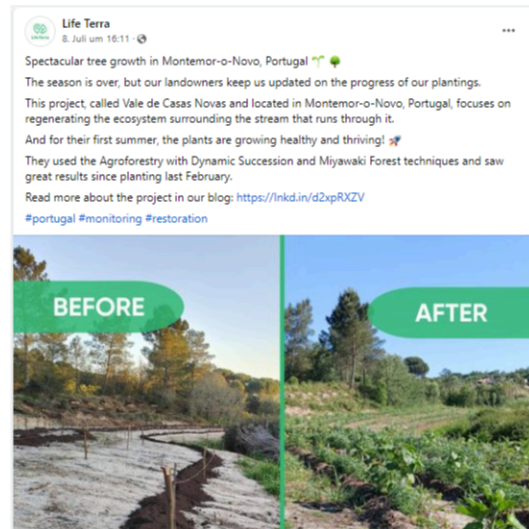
Life Terra
8. Juli um 16:11 ·

Spectacular tree growth in Montemor-o-Novo, Portugal 🌱🌳

The season is over, but our landowners keep us updated on the progress of our plantings.

This project, called Vale de Casas Novas and located in Montemor-o-Novo, Portugal, focuses on regenerating the ecosystem surrounding the stream that runs through it.

And for their first summer, the plants are growing healthy and thriving! 🚀

They used the Agroforestry with Dynamic Succession and Miyawaki Forest techniques and saw great results since planting last February.

Read more about the project in our blog: https://lnkd.in/d2xpRXZV

#portugal #monitoring #restoration

BEFORE

AFTER